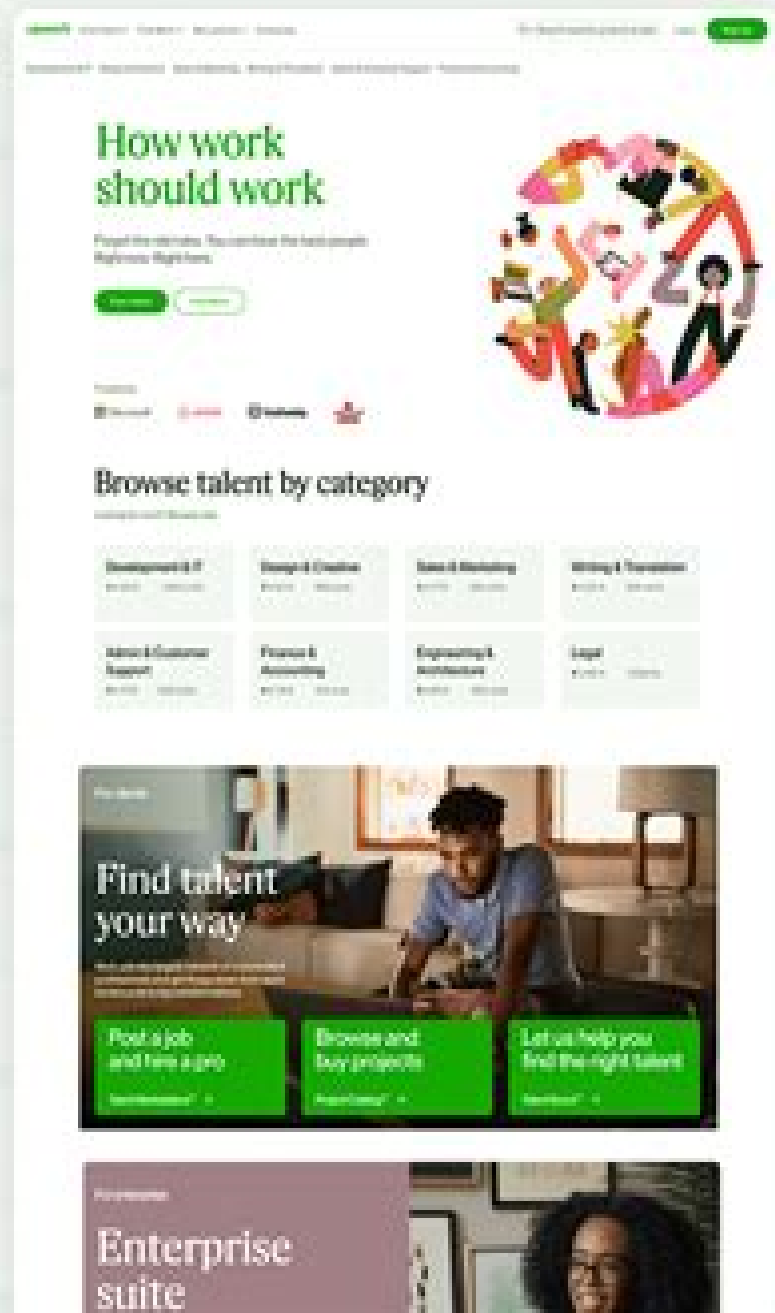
How work should work

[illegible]

Browse talent by category

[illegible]

Development & IT

Design & Creative

Sales & Marketing

Writing & Translation

Admin & Customer Support

Finance & Accounting

Engineering & Architecture

Legal

For clients

Find talent your way

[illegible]

Post a job and hire a pro

Browse and buy projects

Let us help you find the right talent

For enterprise

Enterprise suite